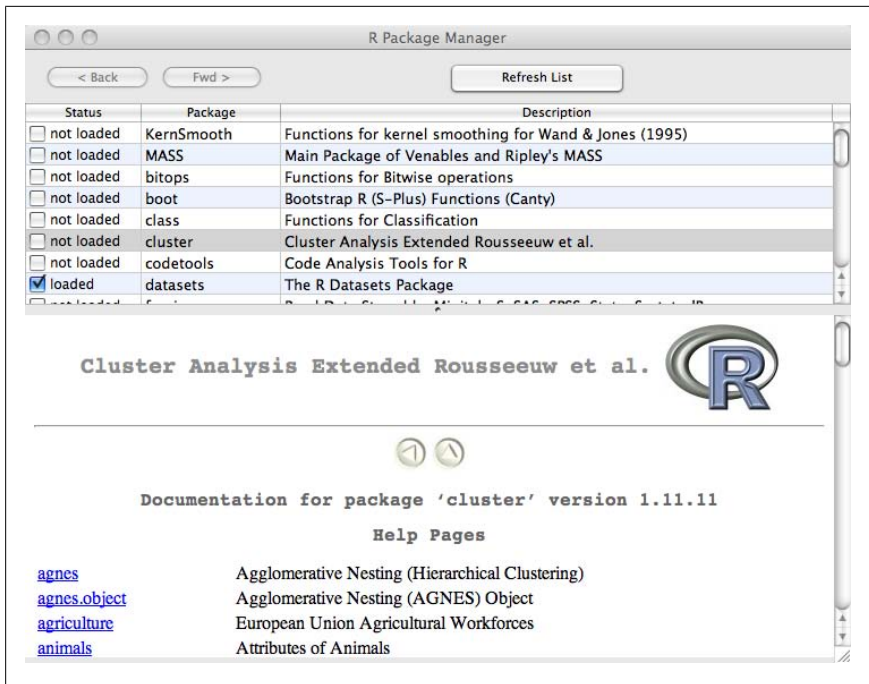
R Package Manager

< Back Fwd > Refresh List

| Status | Package | Description |
|---|---|---|
| not loaded | KernSmooth | Functions for kernel smoothing for Wand & Jones (1995) |
| not loaded | MASS | Main Package of Venables and Ripley's MASS |
| not loaded | bitops | Functions for Bitwise operations |
| not loaded | boot | Bootstrap R (S-Plus) Functions (Canty) |
| not loaded | class | Functions for Classification |
| not loaded | cluster | Cluster Analysis Extended Rousseeuw et al. |
| not loaded | codetools | Code Analysis Tools for R |
| loaded | datasets | The R Datasets Package |
| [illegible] | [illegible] | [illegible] |

Cluster Analysis Extended Rousseeuw et al.

R

Documentation for package 'cluster' version 1.11.11

Help Pages

agnes Agglomerative Nesting (Hierarchical Clustering)
agnes.object Agglomerative Nesting (AGNES) Object
agriculture European Union Agricultural Workforces
animals Attributes of Animals